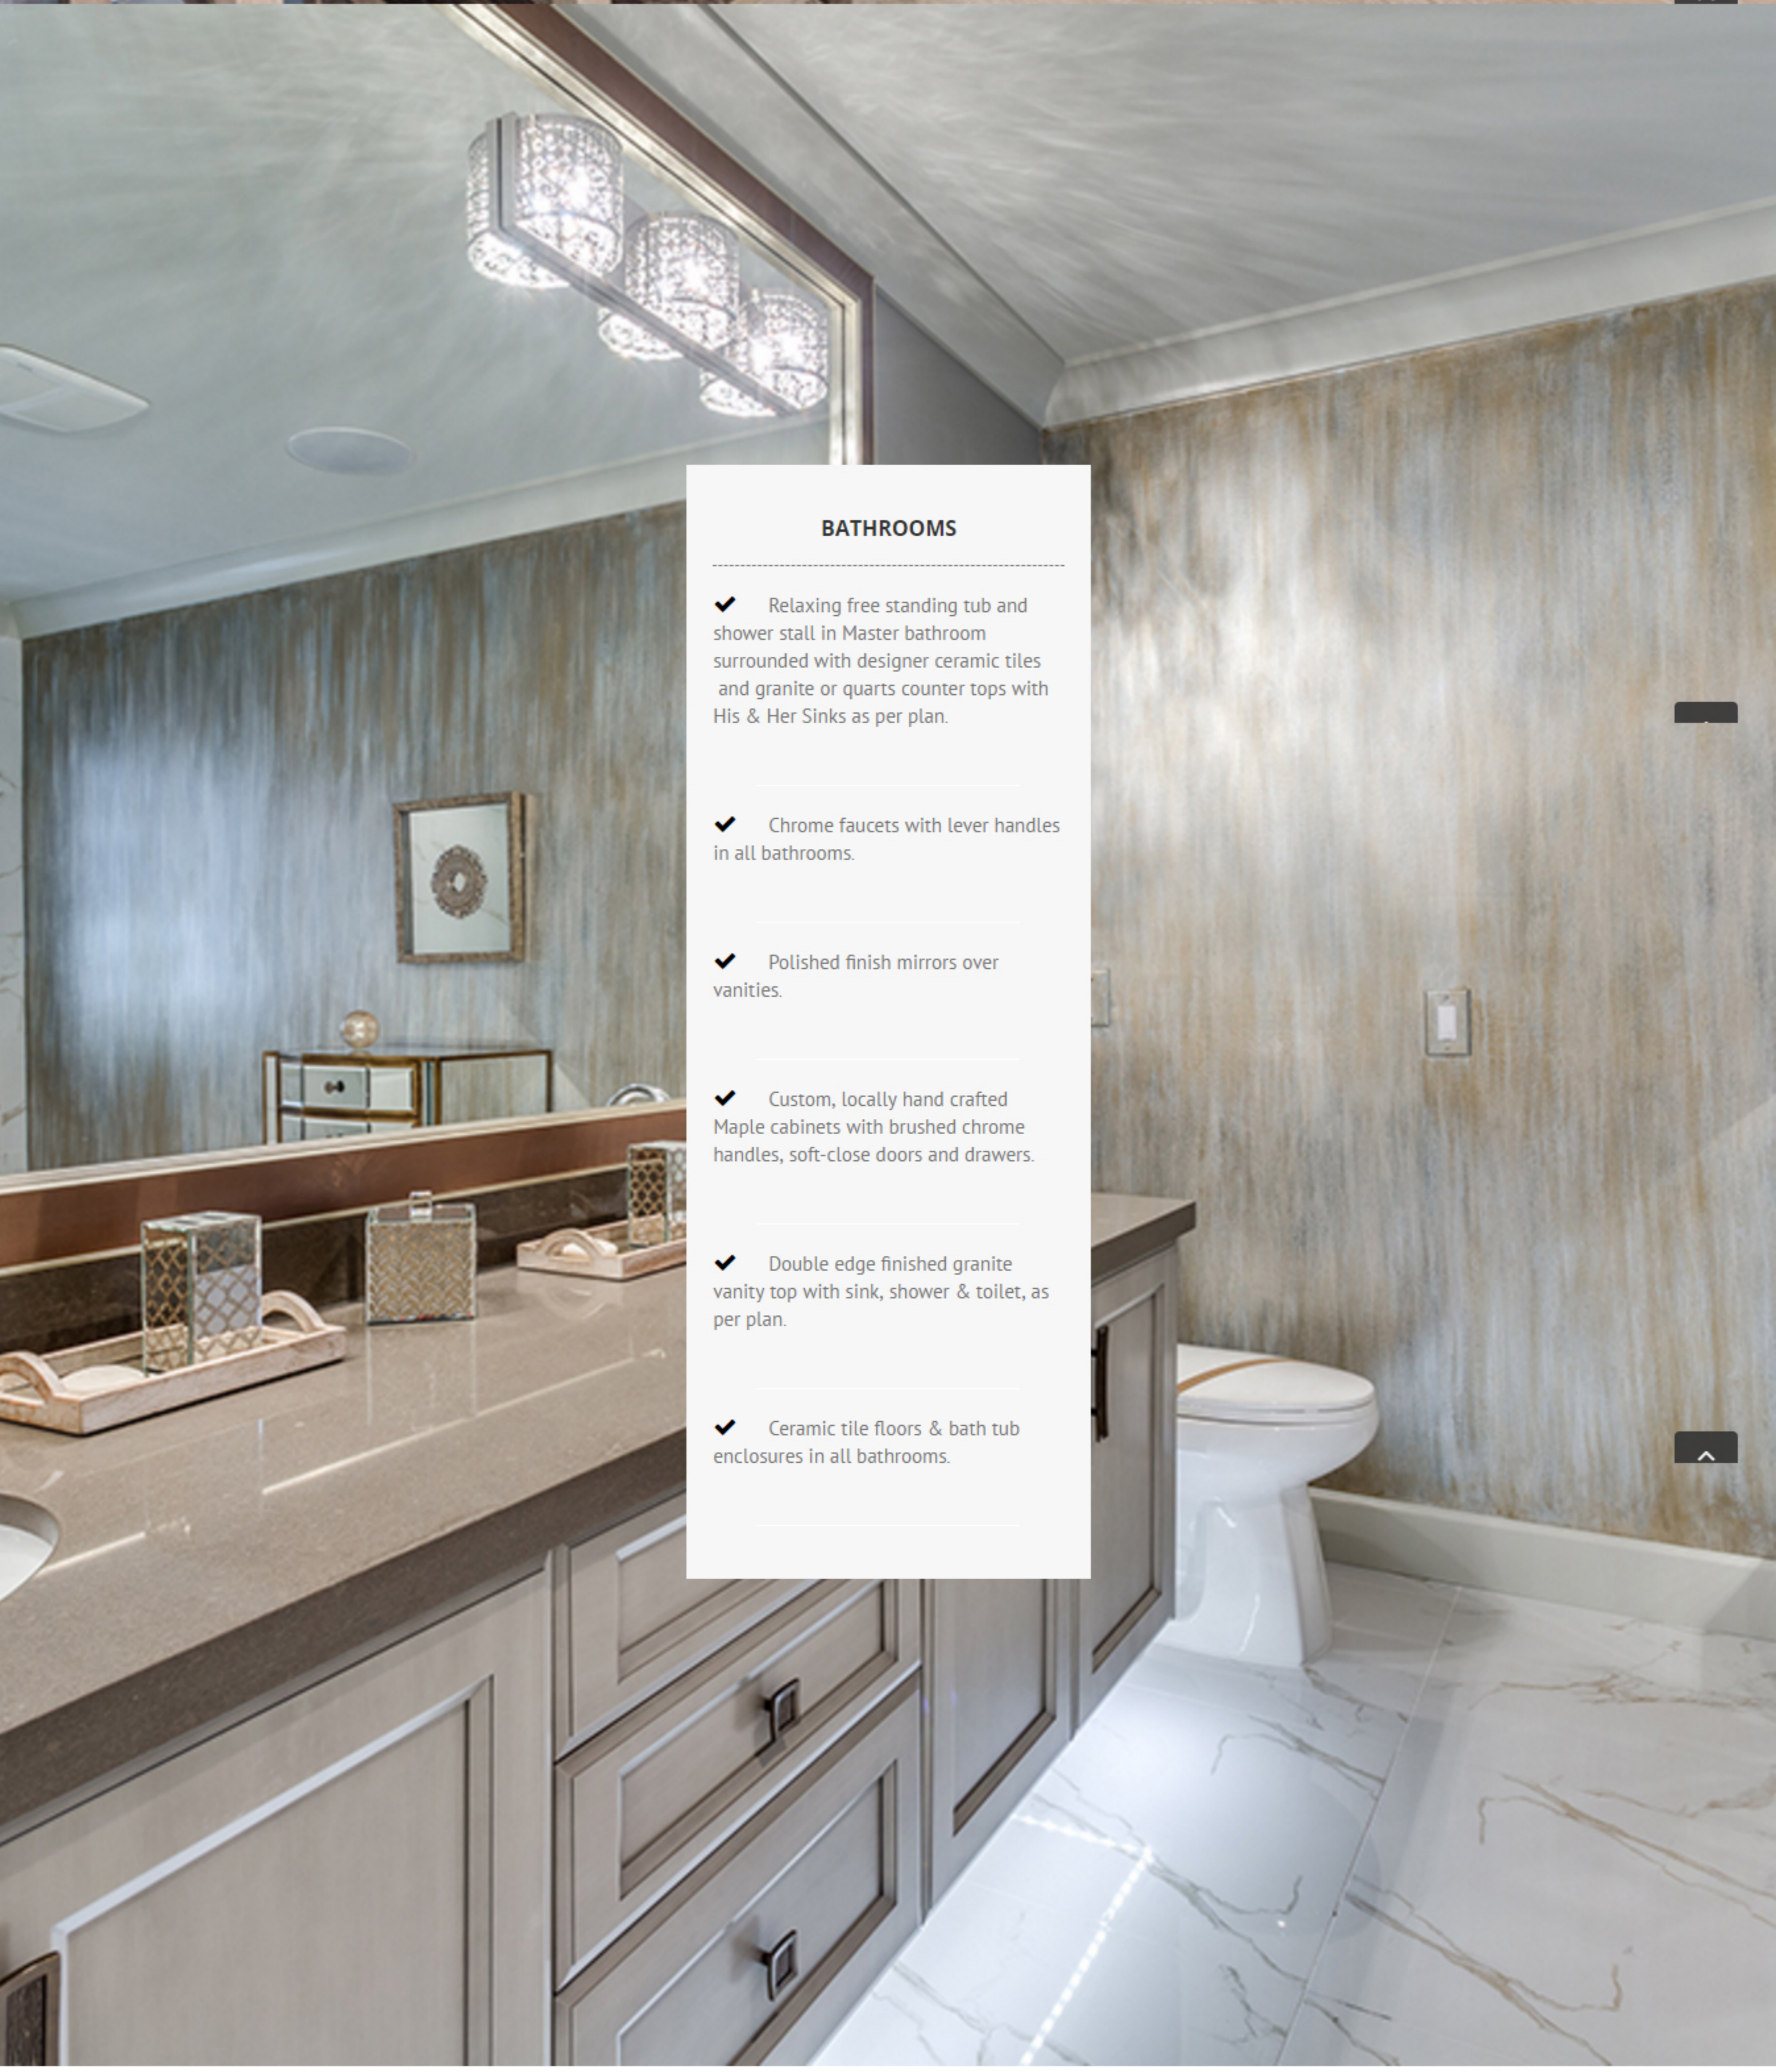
BATHROOMS

✔ Relaxing free standing tub and shower stall in Master bathroom surrounded with designer ceramic tiles and granite or quarts counter tops with His & Her Sinks as per plan.

✔ Chrome faucets with lever handles in all bathrooms.

✔ Polished finish mirrors over vanities.

✔ Custom, locally hand crafted Maple cabinets with brushed chrome handles, soft-close doors and drawers.

✔ Double edge finished granite vanity top with sink, shower & toilet, as per plan.

✔ Ceramic tile floors & bath tub enclosures in all bathrooms.